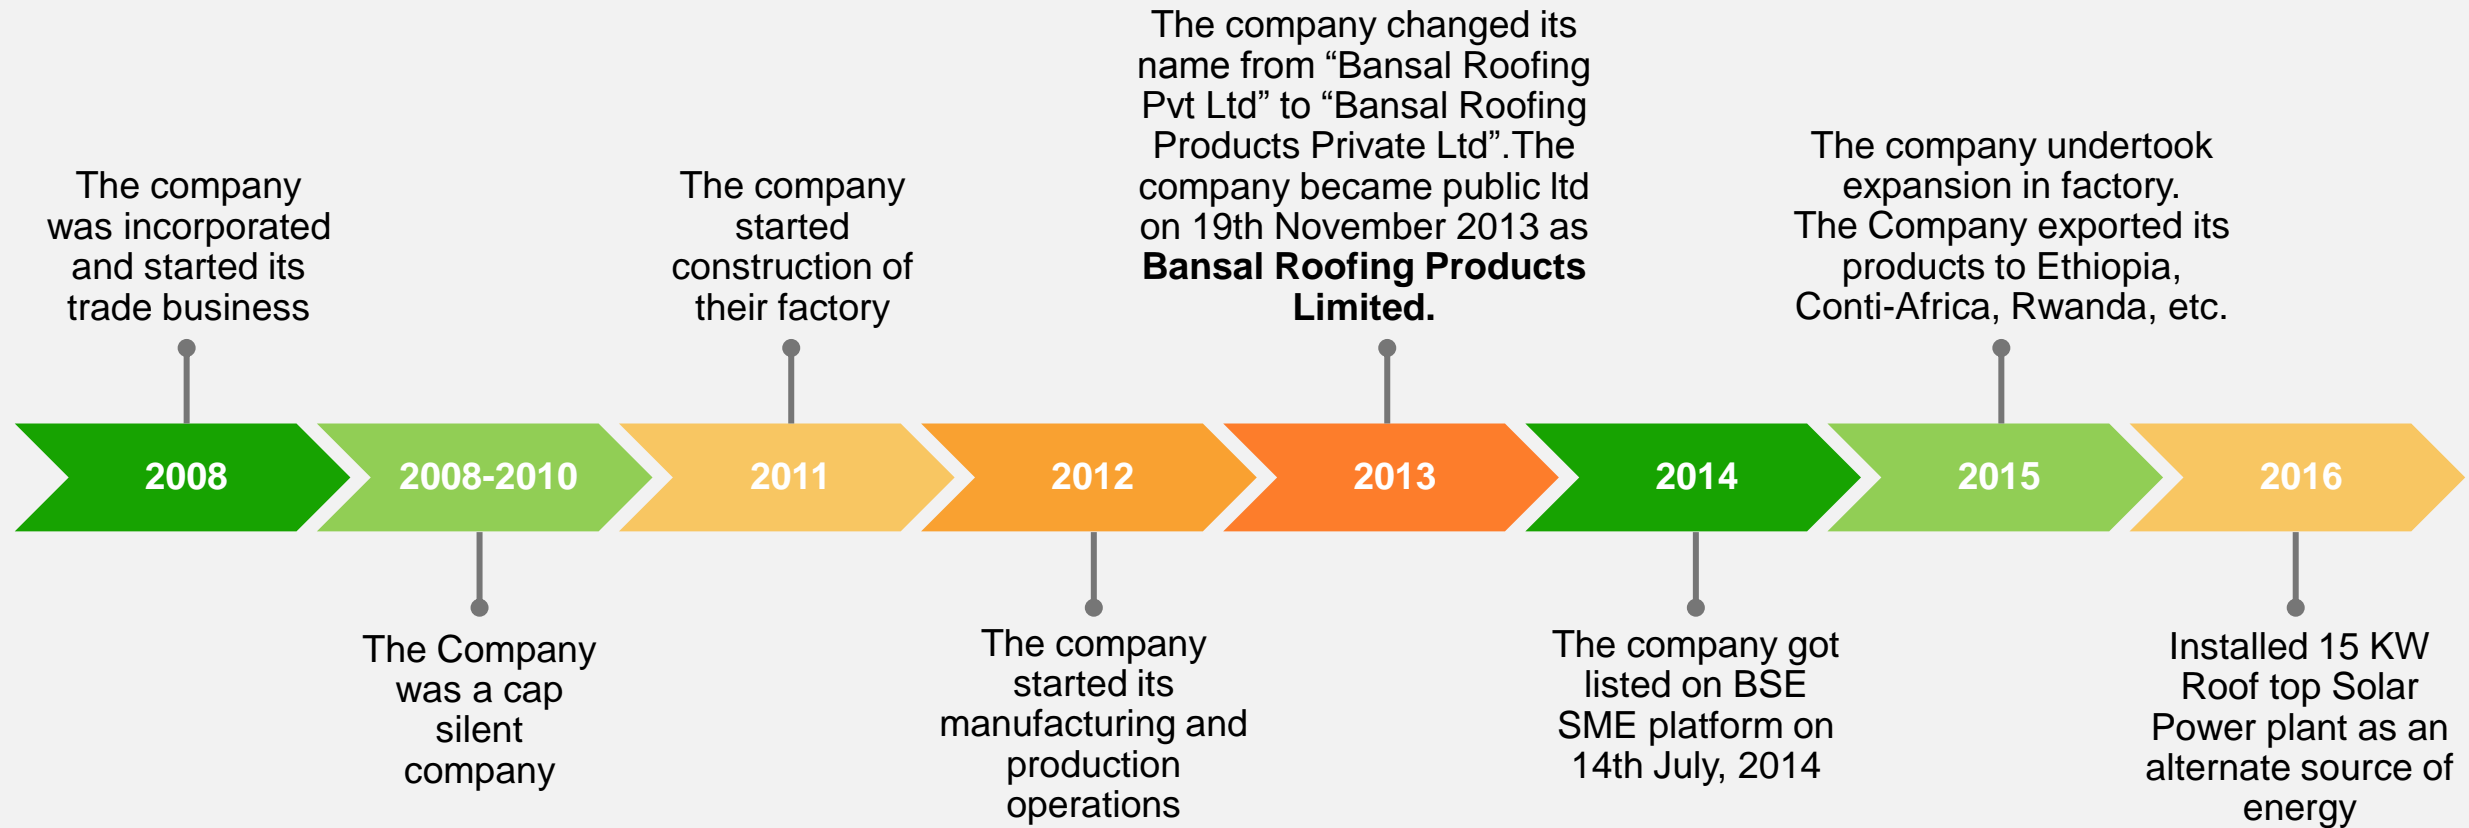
The company was incorporated and started its trade business

The company started construction of their factory

The company changed its name from “Bansal Roofing Pvt Ltd” to “Bansal Roofing Products Private Ltd”.The company became public ltd on 19th November 2013 as **Bansal Roofing Products Limited.**

The company undertook expansion in factory.
The Company exported its products to Ethiopia, Conti-Africa, Rwanda, etc.

2008

2008-2010

2011

2012

2013

2014

2015

2016

The Company was a cap silent company

The company started its manufacturing and production operations

The company got listed on BSE SME platform on 14th July, 2014

Installed 15 KW Roof top Solar Power plant as an alternate source of energy